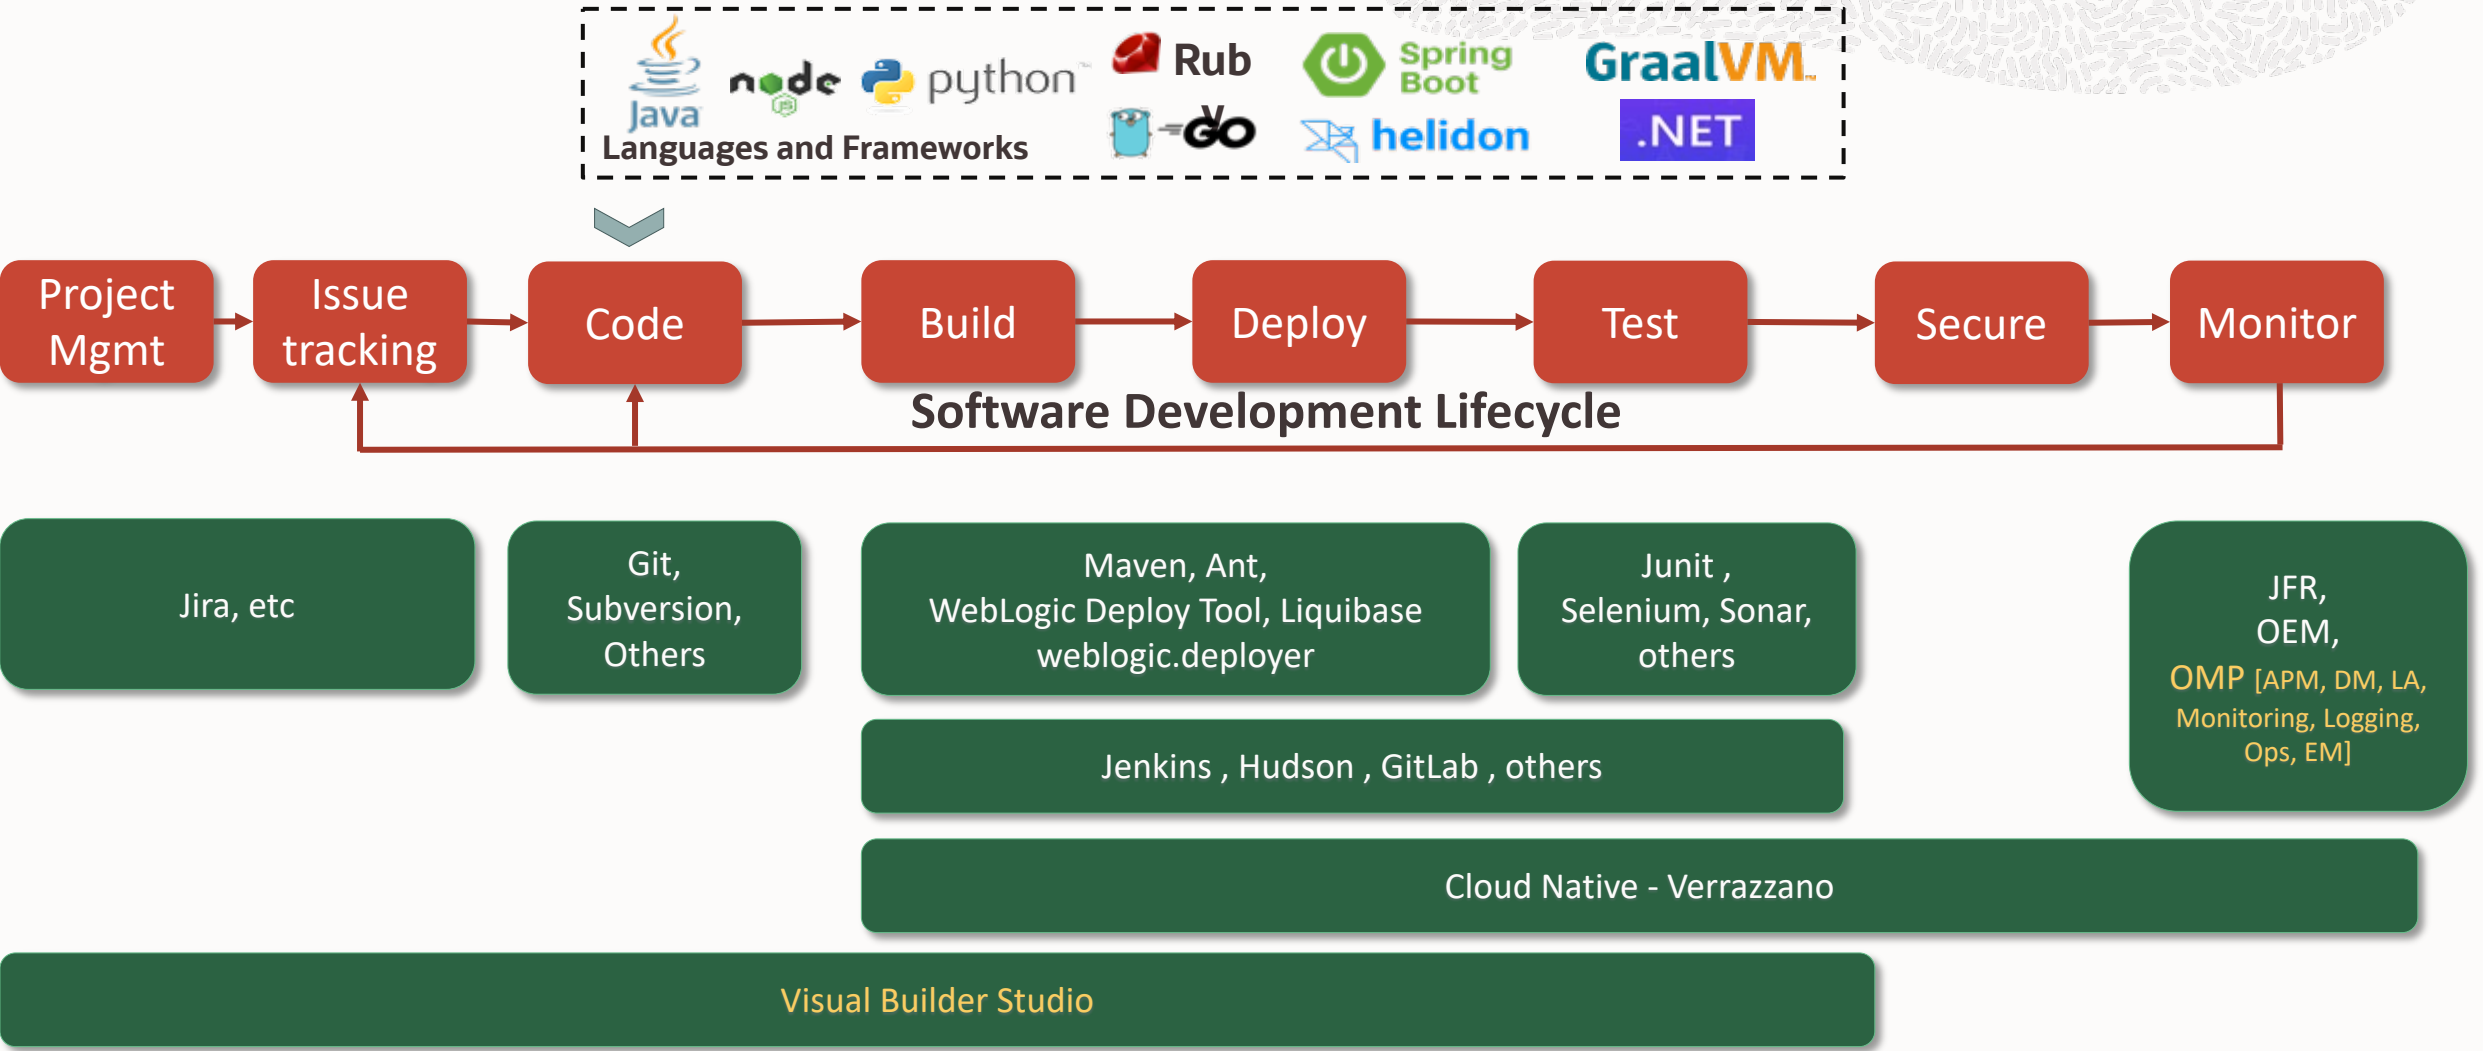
Java node python Rub GO Spring Boot helidon GraalVM .NET
Languages and Frameworks

Project Mgmt
Issue tracking
Code
Build
Deploy
Test
Secure
Monitor

Software Development Lifecycle

Jira, etc

Git, Subversion, Others

Maven, Ant, WebLogic Deploy Tool, Liquibase weblogic.deployer

Junit , Selenium, Sonar, others

JFR, OEM, OMP [APM, DM, LA, Monitoring, Logging, Ops, EM]

Jenkins , Hudson , GitLab , others

Cloud Native - Verrazzano

Visual Builder Studio